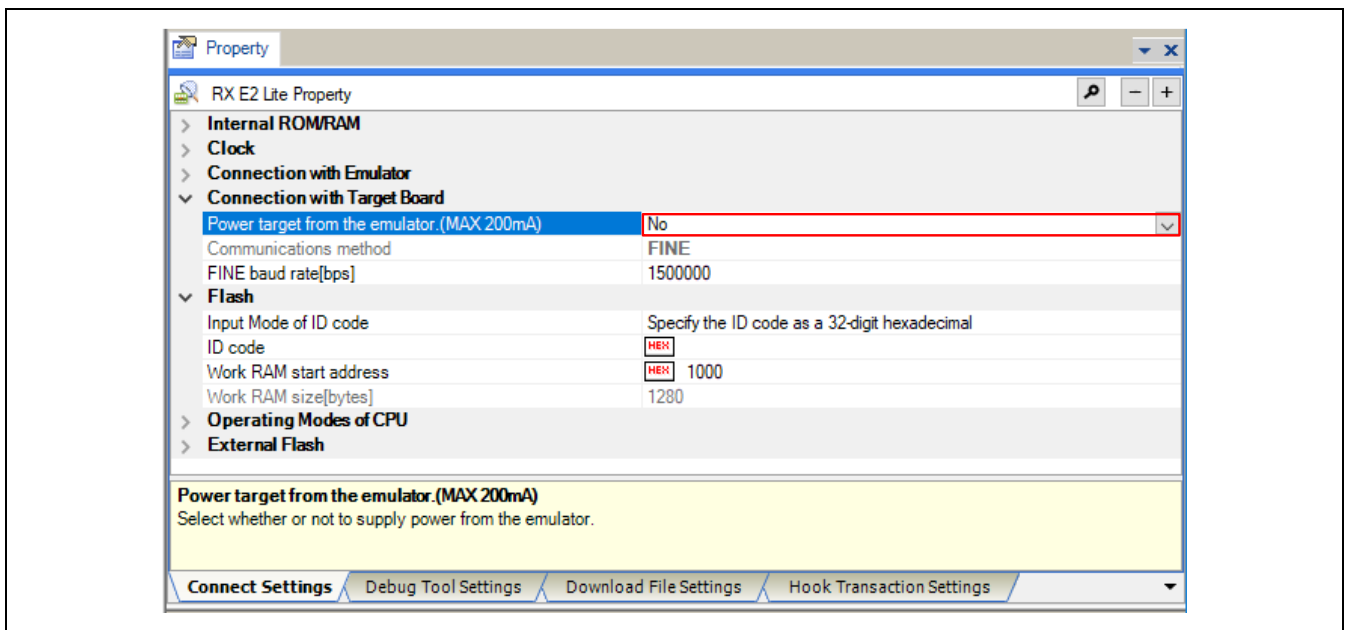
Property

RX E2 Lite Property

Internal ROM/RAM
Clock
Connection with Emulator
Connection with Target Board

| | |
|---|---|
| Power target from the emulator.(MAX 200mA) | No |
| Communications method | FINE |
| FINE baud rate[bps] | 1500000 |

Flash

| | |
|---|---|
| Input Mode of ID code | Specify the ID code as a 32-digit hexadecimal |
| ID code | HEX |
| Work RAM start address | HEX 1000 |
| Work RAM size[bytes] | 1280 |

Operating Modes of CPU
External Flash

Power target from the emulator.(MAX 200mA)
Select whether or not to supply power from the emulator.

Connect Settings | Debug Tool Settings | Download File Settings | Hook Transaction Settings